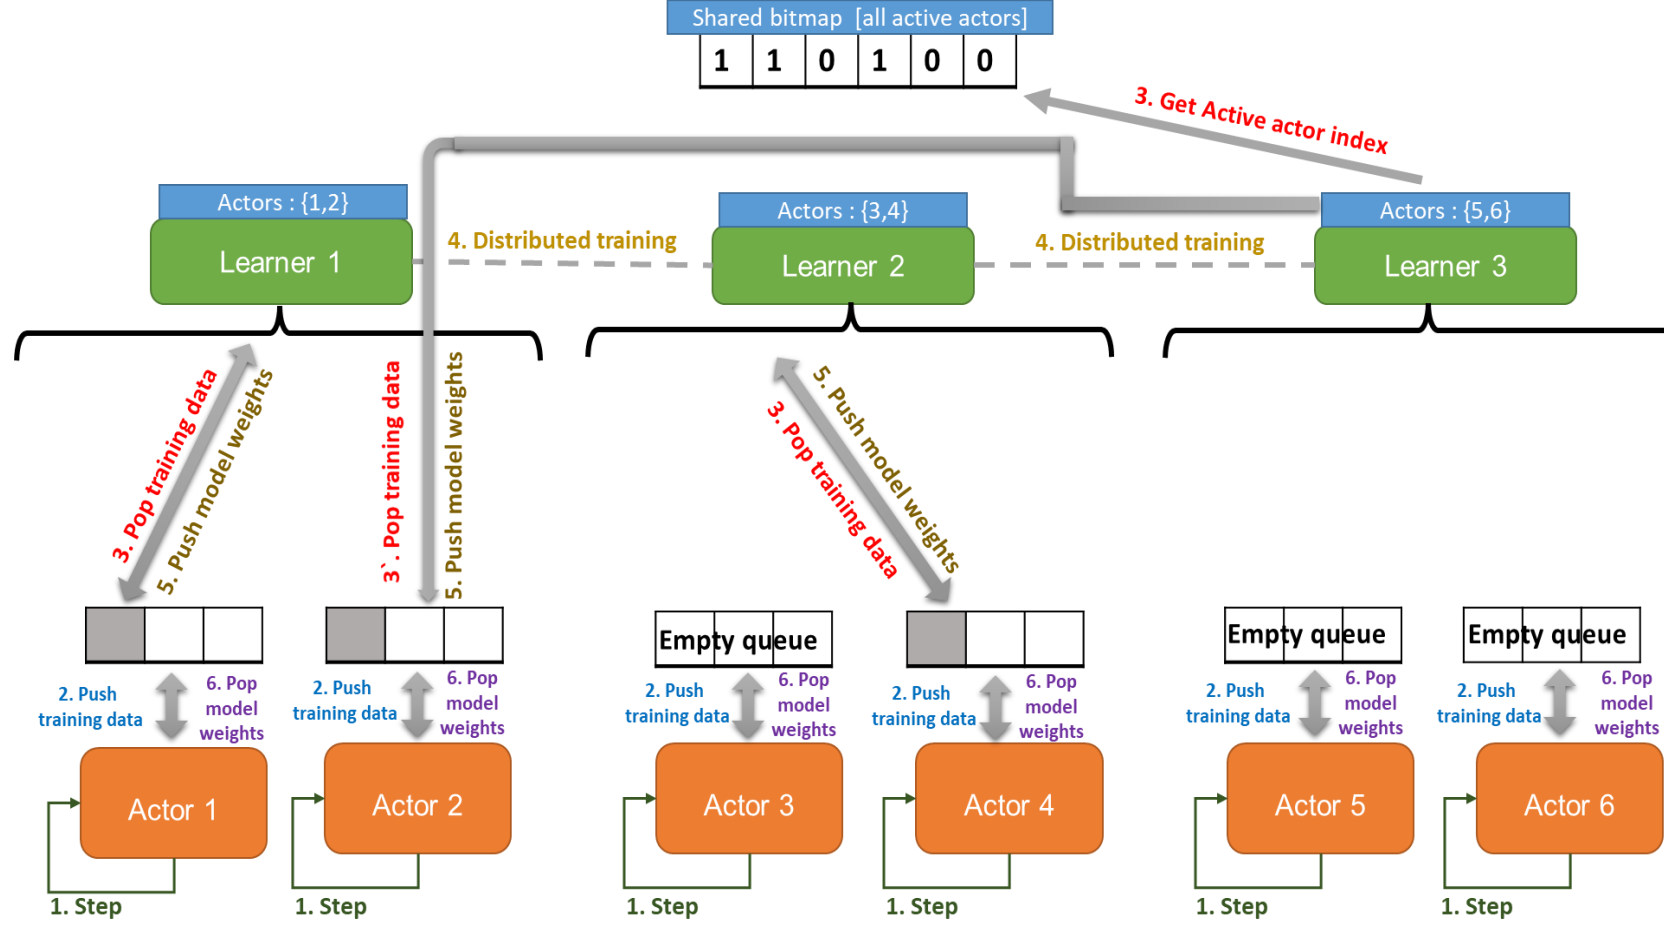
Shared bitmap [all active actors]

| 1 | 1 | 0 | 1 | 0 | 0 |
|---|---|---|---|---|---|

3. Get Active actor index

Actors : {1,2}
Learner 1

4. Distributed training

Actors : {3,4}
Learner 2

4. Distributed training

Actors : {5,6}
Learner 3

3. Pop training data
5. Push model weights
3`. Pop training data
5. Push model weights
5. Push model weights
3. Pop training data

Empty queue
Empty queue
Empty queue

2. Push training data
6. Pop model weights
2. Push training data
6. Pop model weights
2. Push training data
6. Pop model weights
2. Push training data
6. Pop model weights
2. Push training data
6. Pop model weights
2. Push training data
6. Pop model weights

Actor 1
Actor 2
Actor 3
Actor 4
Actor 5
Actor 6

1. Step
1. Step
1. Step
1. Step
1. Step
1. Step